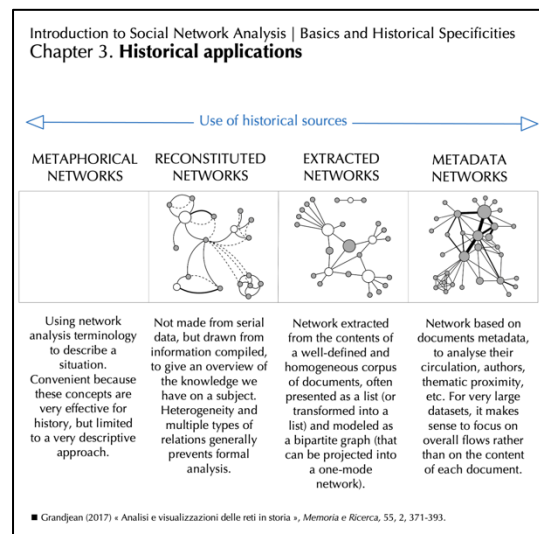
Introduction to Social Network Analysis | Basics and Historical Specificities
Chapter 3. **Historical applications**

Use of historical sources

| METAPHORICAL NETWORKS | RECONSTITUTED NETWORKS | EXTRACTED NETWORKS | METADATA NETWORKS |
|---|---|---|---|
| Using network analysis terminology to describe a situation. Convenient because these concepts are very effective for history, but limited to a very descriptive approach. | Not made from serial data, but drawn from information compiled, to give an overview of the knowledge we have on a subject. Heterogeneity and multiple types of relations generally prevents formal analysis. | Network extracted from the contents of a well-defined and homogeneous corpus of documents, often presented as a list (or transformed into a list) and modeled as a bipartite graph (that can be projected into a one-mode network). | Network based on documents metadata, to analyse their circulation, authors, thematic proximity, etc. For very large datasets, it makes sense to focus on overall flows rather than on the content of each document. |

■ Grandjean (2017) « Analisi e visualizzazioni delle reti in storia », *Memoria e Ricerca*, 55, 2, 371-393.